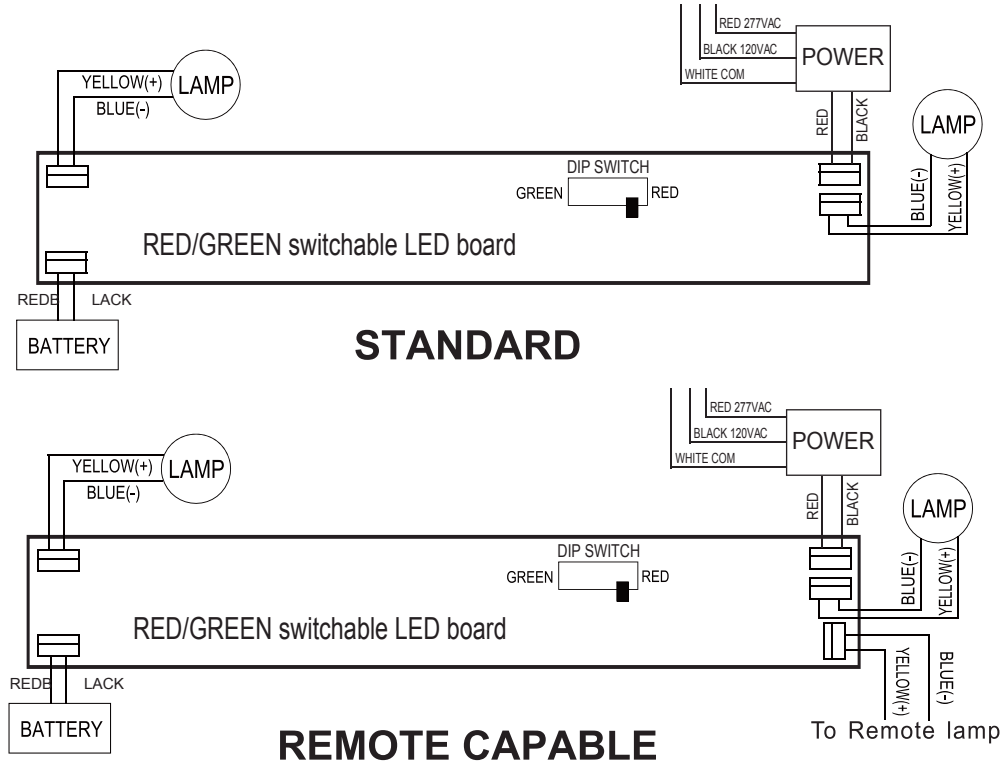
RED 277VAC
BLACK 120VAC
POWER
WHITE COM
YELLOW(+)
LAMP
BLUE(-)
RED
BLACK
LAMP
DIP SWITCH
GREEN
RED
BLUE(-)
YELLOW(+)
RED/GREEN switchable LED board
REDE
LACK
BATTERY
STANDARD

RED 277VAC
BLACK 120VAC
POWER
WHITE COM
YELLOW(+)
LAMP
BLUE(-)
RED
BLACK
LAMP
DIP SWITCH
GREEN
RED
BLUE(-)
YELLOW(+)
RED/GREEN switchable LED board
YELLOW(+)
BLUE(-)
REDB
LACK
BATTERY
REMOTE CAPABLE
To Remote lamp